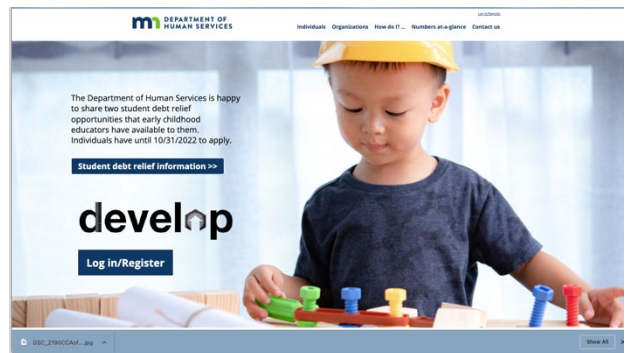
DEPARTMENT OF HUMAN SERVICES

Log in/Register

Individuals Organizations How do I? ... Numbers at-a-glance Contact us

The Department of Human Services is happy to share two student debt relief opportunities that early childhood educators have available to them. Individuals have until 10/31/2022 to apply.

Student debt relief information >>

develop

Log in/Register

DSC_2190CCAof....jpg

Show All